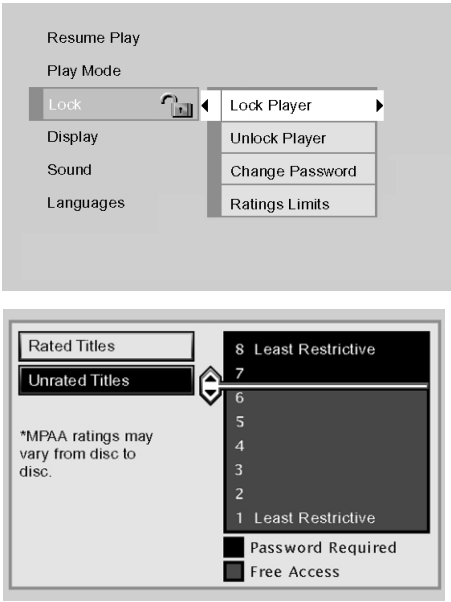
Resume Play
Play Mode
Lock
Display
Sound
Languages

Lock Player
Unlock Player
Change Password
Ratings Limits

Rated Titles
Unrated Titles

*MPAA ratings may vary from disc to disc.

8 Least Restrictive
7
6
5
4
3
2
1 Least Restrictive

Password Required
Free Access